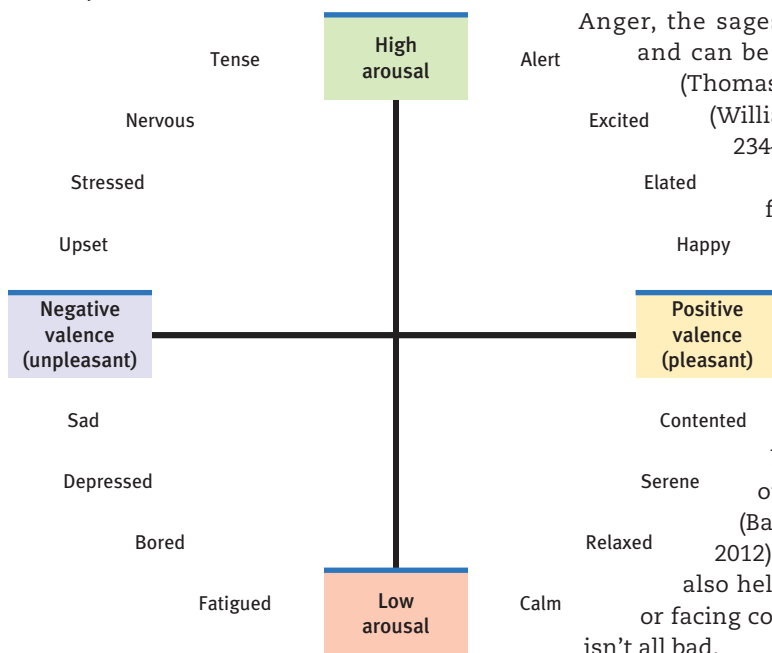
High arousal

Tense

Alert

Nervous

Excited

Stressed

Elated

Upset

Happy

Negative valence (unpleasant)

Positive valence (pleasant)

Sad

Contented

Depressed

Serene

Bored

Relaxed

Fatigued

Calm

Low arousal

Anger, the sages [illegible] and can be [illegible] (Thomas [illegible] (Willi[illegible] 234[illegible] f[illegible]

o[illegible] (Ba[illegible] 2012) also hel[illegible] or facing co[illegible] isn't all bad.